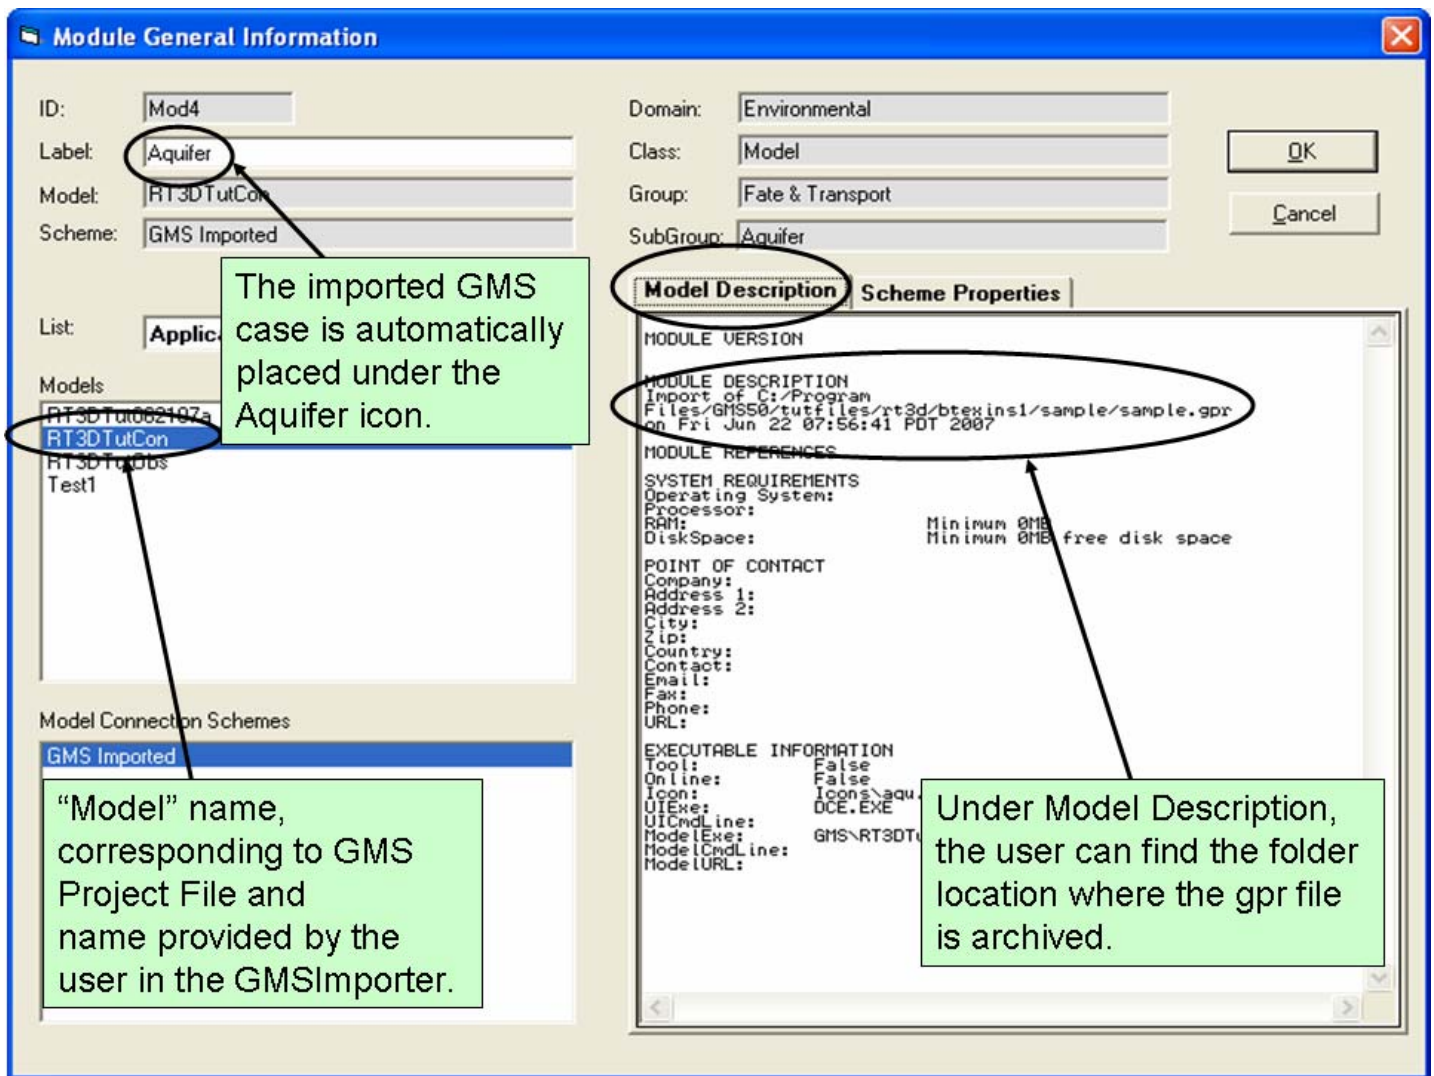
Module General Information

ID: Mod4
Label: Aquifer
Model: RT3DTutCo
Scheme: GMS Imported

Domain: Environmental
Class: Model
Group: Fate & Transport
SubGroup: Aquifer

OK
Cancel

The imported GMS case is automatically placed under the Aquifer icon.

List: Applic

Models
RT3DTut062107a
RT3DTutCon
RT3DTutObs
Test1

Model Description
Scheme Properties

MODULE VERSION

MODULE DESCRIPTION
Import of C:/Program Files/GMS50/tutfiles/rt3d/btexins1/sample/sample.gpr on Fri Jun 22 07:56:41 PDT 2007

MODULE REFERENCES

SYSTEM REQUIREMENTS
Operating System:
Processor:
RAM: Minimum 0MB
DiskSpace: Minimum 0MB free disk space

POINT OF CONTACT
Company:
Address 1:
Address 2:
City:
Zip:
Country:
Contact:
Email:
Fax:
Phone:
URL:

EXECUTABLE INFORMATION
Tool: False
Online: False
Icon: Icons\aqu
UIExe: DCE.EXE
UICmdLine:
ModelExe: GMS\RT3DT
ModelCmdLine:
ModelURL:

Model Connection Schemes
GMS Imported

“Model” name, corresponding to GMS Project File and name provided by the user in the GMSImporter.

Under Model Description, the user can find the folder location where the gpr file is archived.